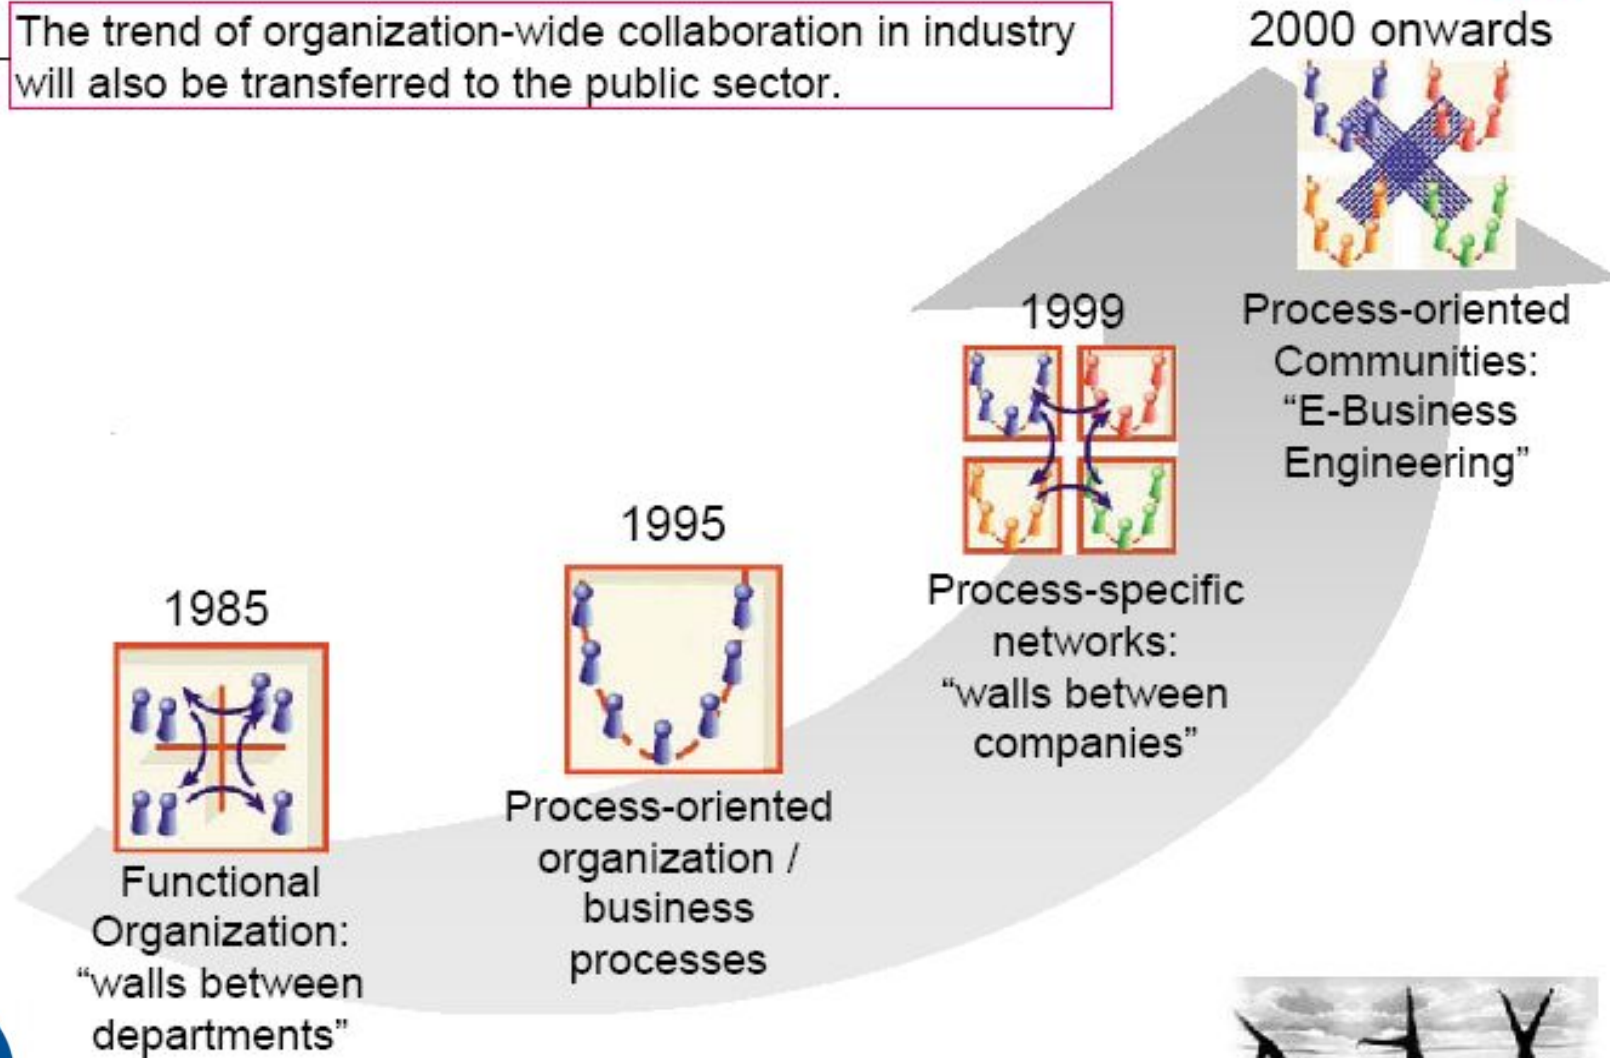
The trend of organization-wide collaboration in industry will also be transferred to the public sector.

2000 onwards

Process-oriented Communities: “E-Business Engineering”

1999

Process-specific networks: “walls between companies”

1995

Process-oriented organization / business processes

1985

Functional Organization: “walls between departments”